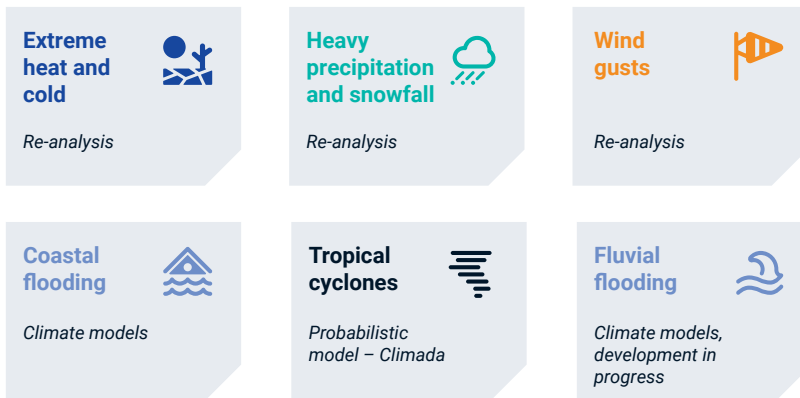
Extreme heat and cold

Re-analysis

Heavy precipitation and snowfall

Re-analysis

Wind gusts

Re-analysis

Coastal flooding

Climate models

Tropical cyclones

Probabilistic model – Climada

Fluvial flooding

Climate models, development in progress